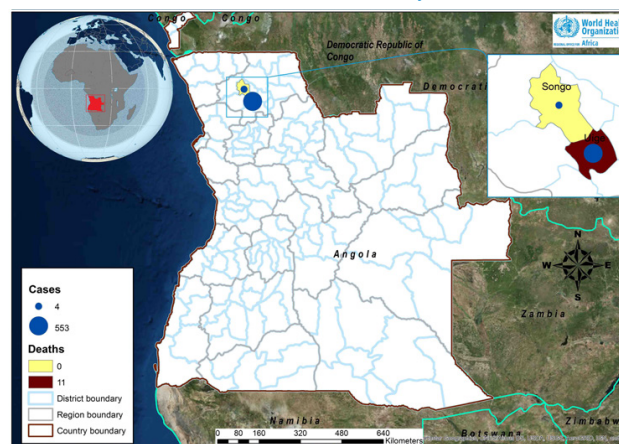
Congo Congo

World Health Organization Africa

Democratic Republic of Congo

Democrati

Songo

Uige

Angola

N
W E
S

Zambia

Cases
4
553

Deaths
0
11
District boundary
Region boundary
Country boundary

Namibia

Botswana

Zimbabwe

0 80 160 320 480 640 Kilometers